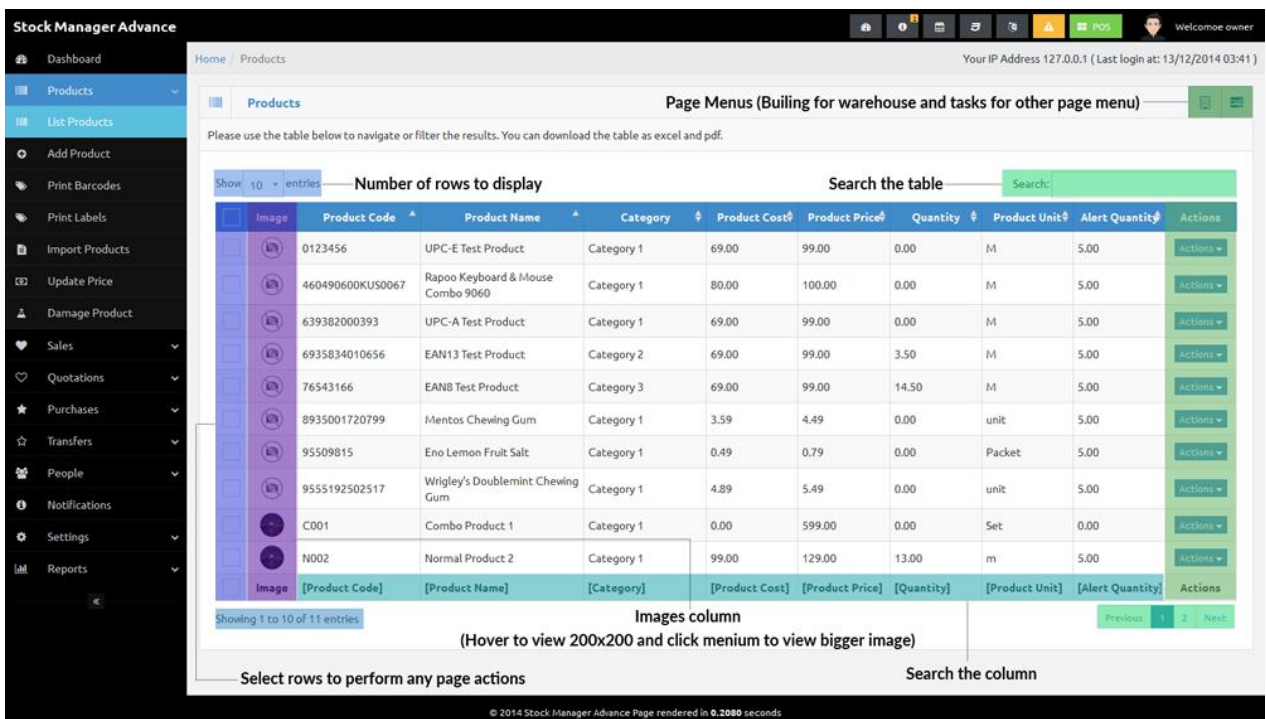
Stock Manager Advance

POS Welcomoe owner

Dashboard
Products
List Products
Add Product
Print Barcodes
Print Labels
Import Products
Update Price
Damage Product
Sales
Quotations
Purchases
Transfers
People
Notifications
Settings
Reports

Home / Products

Your IP Address 127.0.0.1 ( Last login at: 13/12/2014 03:41 )

Products

Page Menus (Builing for warehouse and tasks for other page menu)

Please use the table below to navigate or filter the results. You can download the table as excel and pdf.

Show 10 entries — Number of rows to display

Search the table — Search:

| | Image | Product Code | Product Name | Category | Product Cost | Product Price | Quantity | Product Unit | Alert Quantity | Actions |
|---|---|---|---|---|---|---|---|---|---|---|
| | | 0123456 | UPC-E Test Product | Category 1 | 69.00 | 99.00 | 0.00 | M | 5.00 | Actions |
| | | 460490600KUS0067 | Rapoo Keyboard & Mouse Combo 9060 | Category 1 | 80.00 | 100.00 | 0.00 | M | 5.00 | Actions |
| | | 639382000393 | UPC-A Test Product | Category 1 | 69.00 | 99.00 | 0.00 | M | 5.00 | Actions |
| | | 6935834010656 | EAN13 Test Product | Category 2 | 69.00 | 99.00 | 3.50 | M | 5.00 | Actions |
| | | 76543166 | EAN8 Test Product | Category 3 | 69.00 | 99.00 | 14.50 | M | 5.00 | Actions |
| | | 8935001720799 | Mentos Chewing Gum | Category 1 | 3.59 | 4.49 | 0.00 | unit | 5.00 | Actions |
| | | 95509815 | Eno Lemon Fruit Salt | Category 1 | 0.49 | 0.79 | 0.00 | Packet | 5.00 | Actions |
| | | 9555192502517 | Wrigley's Doublemint Chewing Gum | Category 1 | 4.89 | 5.49 | 0.00 | unit | 5.00 | Actions |
| | | C001 | Combo Product 1 | Category 1 | 0.00 | 599.00 | 0.00 | Set | 0.00 | Actions |
| | | N002 | Normal Product 2 | Category 1 | 99.00 | 129.00 | 13.00 | m | 5.00 | Actions |
| | Image | [Product Code] | [Product Name] | [Category] | [Product Cost] | [Product Price] | [Quantity] | [Product Unit] | [Alert Quantity] | Actions |

Showing 1 to 10 of 11 entries

Previous 1 2 Next

Images column
(Hover to view 200x200 and click menium to view bigger image)

Select rows to perform any page actions

Search the column

© 2014 Stock Manager Advance Page rendered in 0.2080 seconds